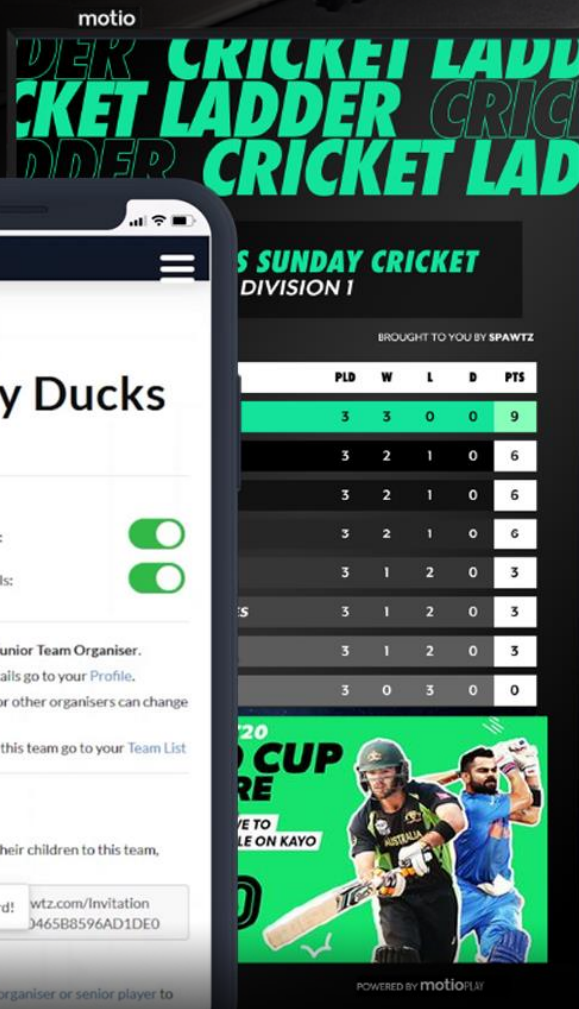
motio

DER CRICKET LADD

CKET LADDER CRIC

DDER CRICKET LAD

S SUNDAY CRICKET
DIVISION 1

BROUGHT TO YOU BY SPAWTZ

| | PLD | W | L | D | PTS |
|---|---|---|---|---|---|
| | 3 | 3 | 0 | 0 | 9 |
| | 3 | 2 | 1 | 0 | 6 |
| | 3 | 2 | 1 | 0 | 6 |
| | 3 | 2 | 1 | 0 | 6 |
| | 3 | 1 | 2 | 0 | 3 |
| S | 3 | 1 | 2 | 0 | 3 |
| | 3 | 1 | 2 | 0 | 3 |
| | 3 | 0 | 3 | 0 | 0 |

T20
D CUP
RE
VE TO
LE ON KAYO

POWERED BY motioPLAY

y Ducks

:

ls:

Junior Team Organiser.
ails go to your Profile.
or other organisers can change

this team go to your Team List

heir children to this team,

rd!
wtz.com/Invitation
0465B8596AD1DE0

organiser or senior player to